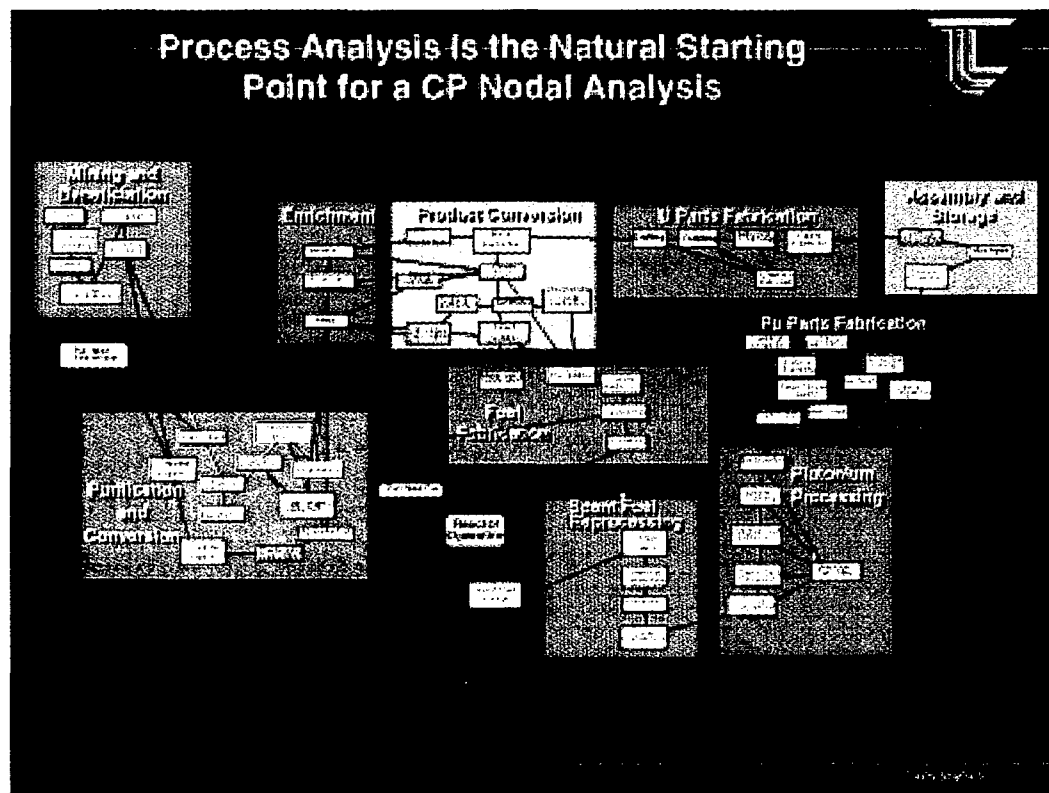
Process Analysis Is the Natural Starting Point for a CP Nodal Analysis

Mining and Beneficiation

Enrichment

Product Conversion

U Parts Fabrication

Assembly and Storage

Pu Parts Fabrication

Fuel Fabrication

Purification and Conversion

Plutonium Processing

Spent Fuel Reprocessing

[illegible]